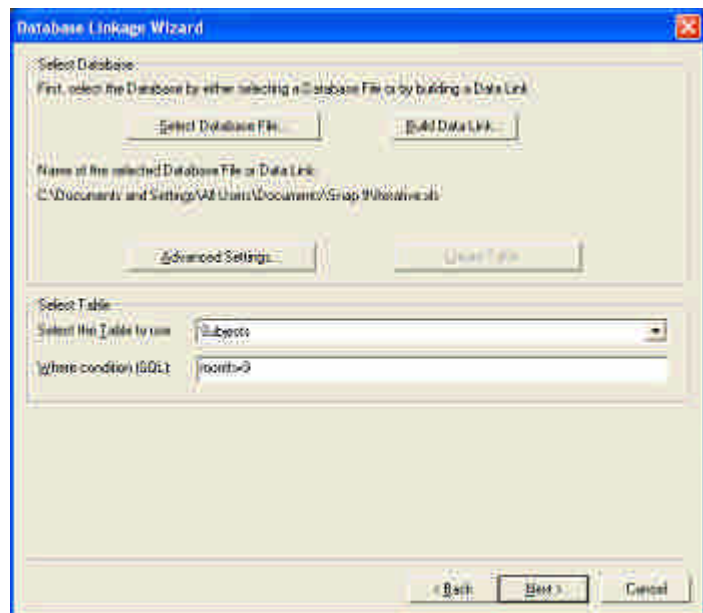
Database Linkage Wizard

Select Database

First, select the Database by either selecting a Database File or by building a Data Link

Select Database File...

Build Data Link...

Name of the selected Database File or Data Link

C:\Documents and Settings\All Users\Documents\Graph\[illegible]

Advanced Settings...

Clear Table

Select Table

Select the Table to use

Subjects

Where condition (SQL):

month>9

< Back

Next >

Cancel